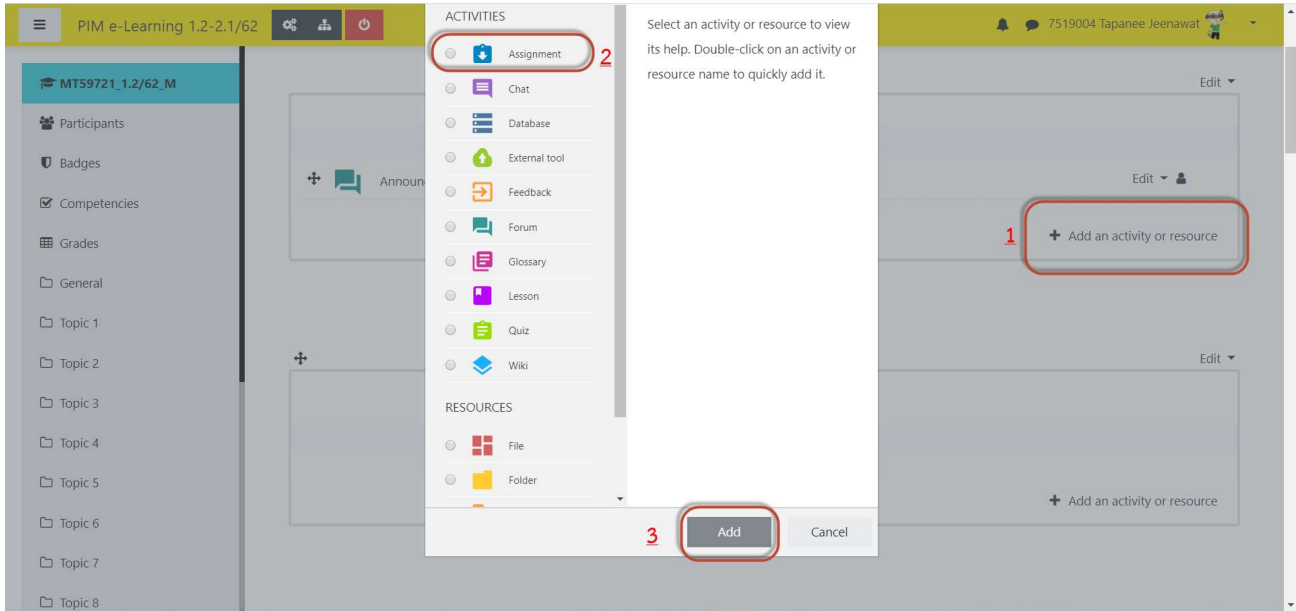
PIM e-Learning 1.2-2.1/62

7519004 Tapanee Jeenawat

MT59721_1.2/62_M

Participants

Badges

Competencies

Grades

General

Topic 1

Topic 2

Topic 3

Topic 4

Topic 5

Topic 6

Topic 7

Topic 8

Edit

Announ

Edit

1

+ Add an activity or resource

Edit

+ Add an activity or resource

ACTIVITIES

Assignment

2

Chat

Database

External tool

Feedback

Forum

Glossary

Lesson

Quiz

Wiki

RESOURCES

File

Folder

Select an activity or resource to view its help. Double-click on an activity or resource name to quickly add it.

3

Add

Cancel